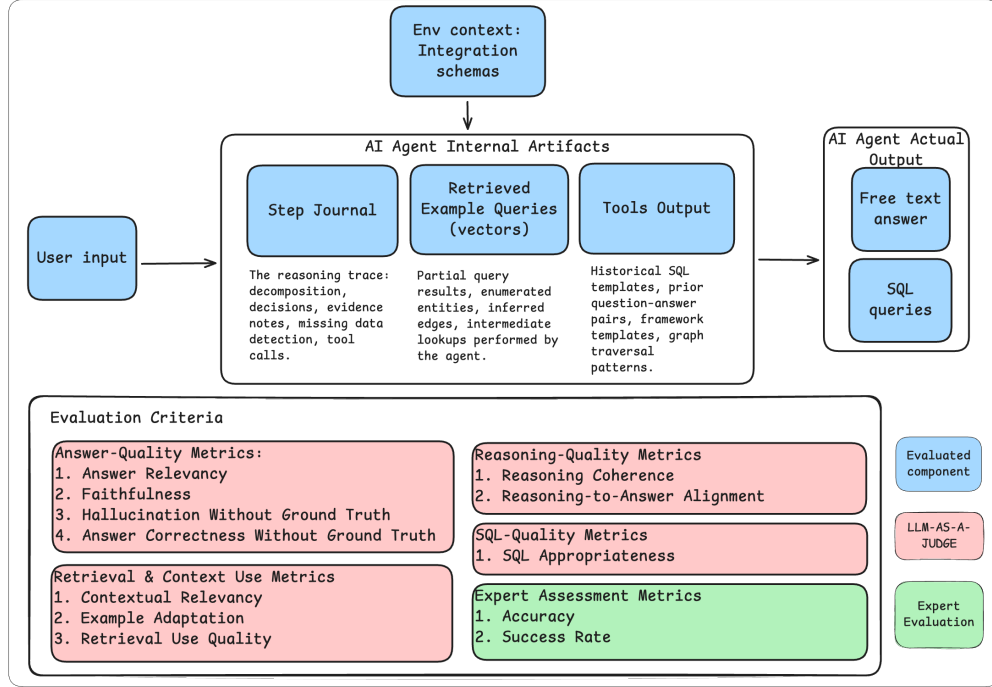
Env context: Integration schemas

AI Agent Internal Artifacts

User input

Step Journal

The reasoning trace: decomposition, decisions, evidence notes, missing data detection, tool calls.

Retrieved Example Queries (vectors)

Partial query results, enumerated entities, inferred edges, intermediate lookups performed by the agent.

Tools Output

Historical SQL templates, prior question-answer pairs, framework templates, graph traversal patterns.

AI Agent Actual Output

Free text answer

SQL queries

Evaluation Criteria

Answer-Quality Metrics:
1. Answer Relevancy
2. Faithfulness
3. Hallucination Without Ground Truth
4. Answer Correctness Without Ground Truth

Retrieval & Context Use Metrics
1. Contextual Relevancy
2. Example Adaptation
3. Retrieval Use Quality

Reasoning-Quality Metrics
1. Reasoning Coherence
2. Reasoning-to-Answer Alignment

SQL-Quality Metrics
1. SQL Appropriateness

Expert Assessment Metrics
1. Accuracy
2. Success Rate

Evaluated component

LLM-AS-A-JUDGE

Expert Evaluation